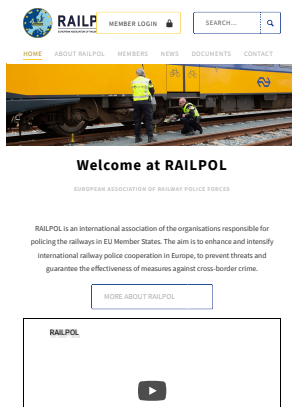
RAILPOL
EUROPEAN ASSOCIATION OF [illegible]

MEMBER LOGIN

SEARCH...

HOME ABOUT RAILPOL MEMBERS NEWS DOCUMENTS CONTACT

NS

Welcome at RAILPOL

EUROPEAN ASSOCIATION OF RAILWAY POLICE FORCES

RAILPOL is an international association of the organisations responsible for policing the railways in EU Member States. The aim is to enhance and intensify international railway police cooperation in Europe, to prevent threats and guarantee the effectiveness of measures against cross-border crime.

MORE ABOUT RAILPOL

RAILPOL